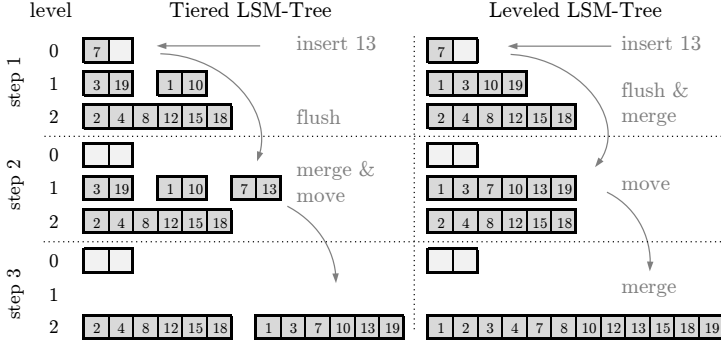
level Tiered LSM-Tree Leveled LSM-Tree

step 1
0 7 insert 13
1 3 19 1 10
2 2 4 8 12 15 18 flush

step 2
0
1 3 19 1 10 7 13 merge & move
2 2 4 8 12 15 18

step 3
0
1
2 2 4 8 12 15 18 1 3 7 10 13 19

step 1
0 7 insert 13
1 1 3 10 19 flush & merge
2 2 4 8 12 15 18

step 2
0
1 1 3 7 10 13 19 move
2 2 4 8 12 15 18

step 3
0
1 merge
2 1 2 3 4 7 8 10 12 13 15 18 19